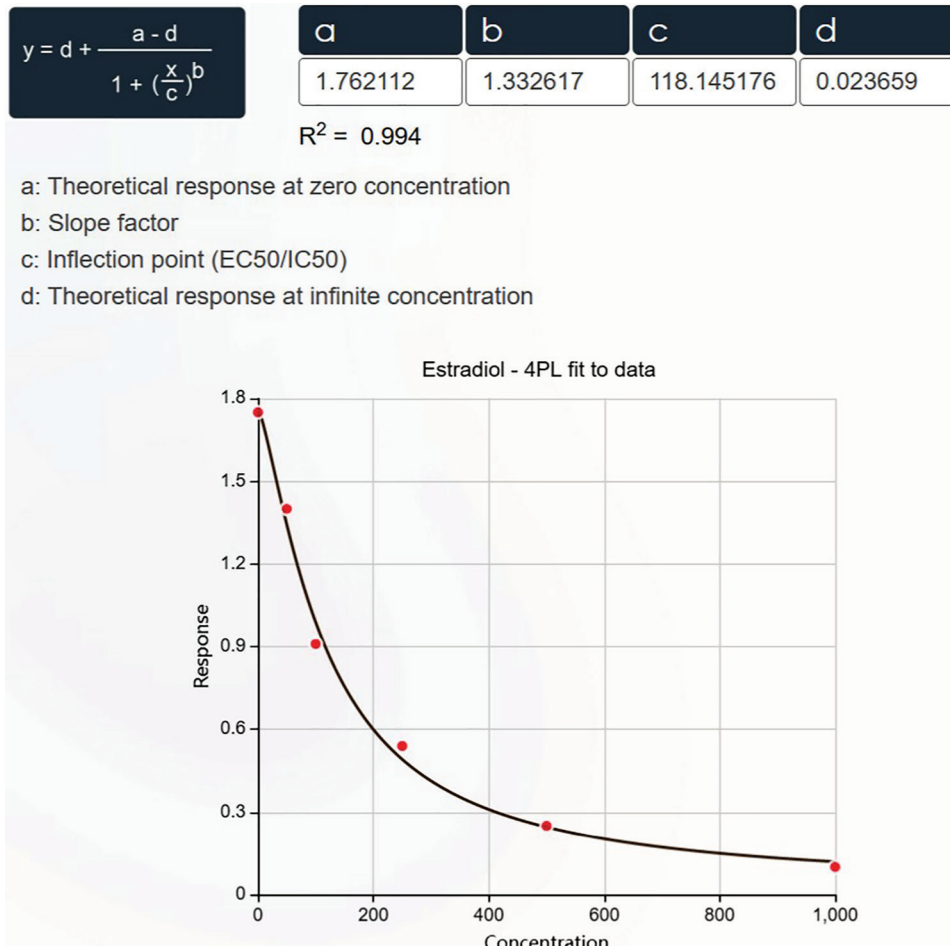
$y = d + \frac{a - d}{1 + (\frac{x}{c})^b}$

| a | b | c | d |
|---|---|---|---|
| 1.762112 | 1.332617 | 118.145176 | 0.023659 |

$R^2 = 0.994$

a: Theoretical response at zero concentration
b: Slope factor
c: Inflection point (EC50/IC50)
d: Theoretical response at infinite concentration

Estradiol - 4PL fit to data

1.8
1.5
1.2
0.9
0.6
0.3
0

Response

0
200
400
600
800
1,000

Concentration